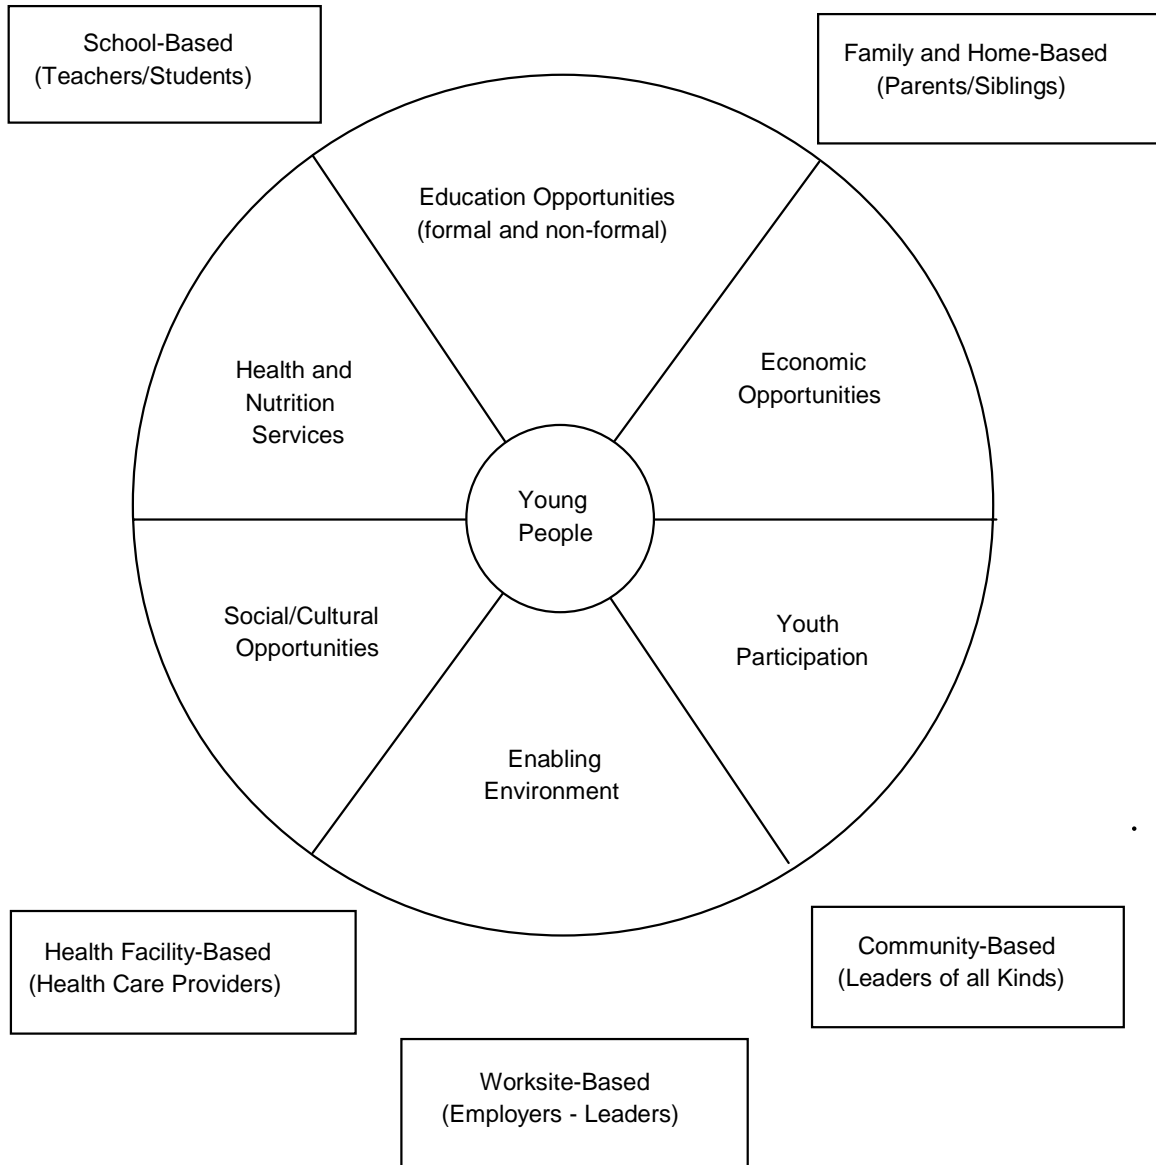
School-Based
(Teachers/Students)

Family and Home-Based
(Parents/Siblings)

Education Opportunities
(formal and non-formal)

Health and
Nutrition
Services

Economic
Opportunities

Young
People

Social/Cultural
Opportunities

Youth
Participation

Enabling
Environment

Health Facility-Based
(Health Care Providers)

Community-Based
(Leaders of all Kinds)

Worksite-Based
(Employers - Leaders)